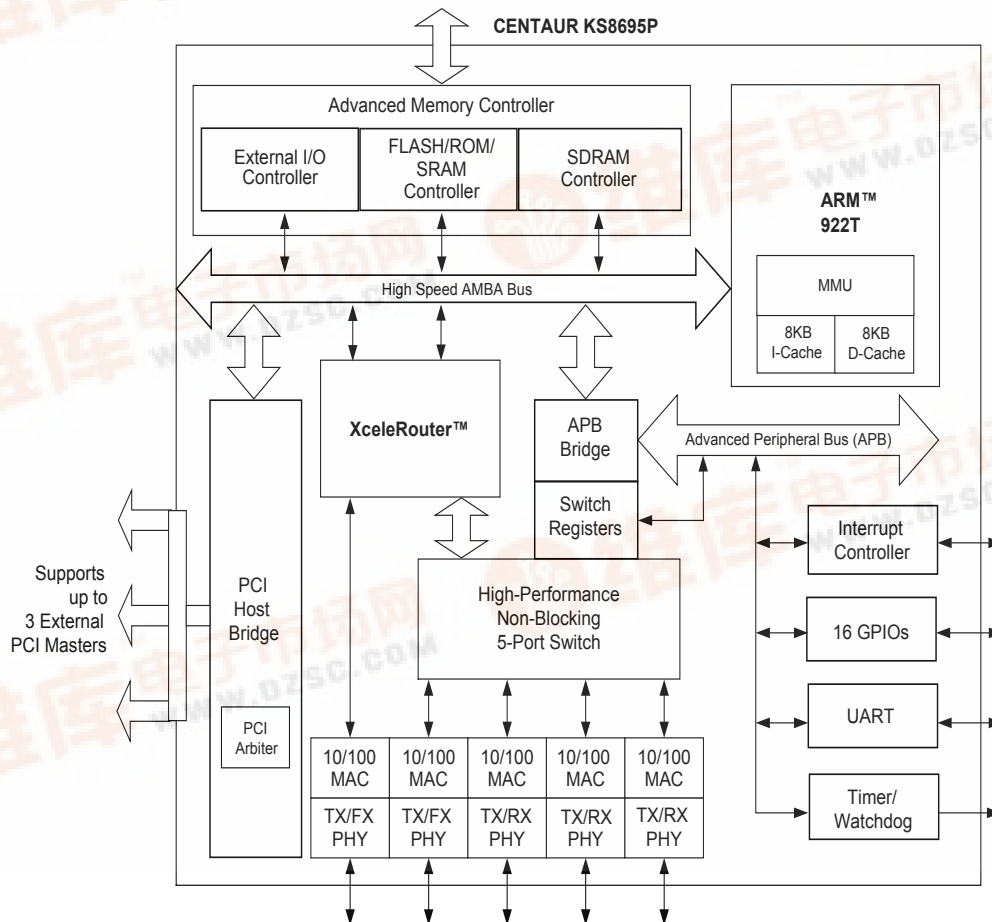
CENTAUR KS8695P

Advanced Memory Controller

External I/O Controller

FLASH/ROM/ SRAM Controller

SDRAM Controller

ARM™ 922T

MMU

8KB I-Cache

8KB D-Cache

High Speed AMBA Bus

XceleRouter™

APB Bridge

Advanced Peripheral Bus (APB)

Switch Registers

Interrupt Controller

16 GPIOs

UART

Timer/ Watchdog

Supports up to 3 External PCI Masters

PCI Host Bridge

PCI Arbiter

High-Performance Non-Blocking 5-Port Switch

| 10/100 MAC | 10/100 MAC | 10/100 MAC | 10/100 MAC | 10/100 MAC |
|---|---|---|---|---|
| TX/FX PHY | TX/FX PHY | TX/RX PHY | TX/RX PHY | TX/RX PHY |

www.dzsc.com